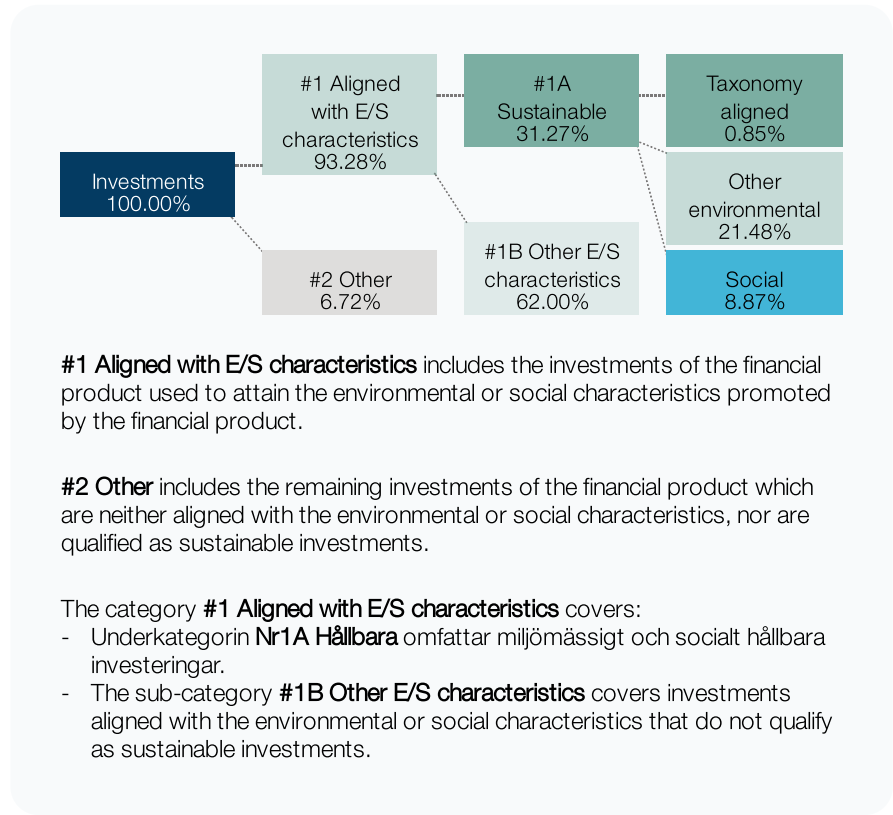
Investments
100.00%

#1 Aligned with E/S characteristics
93.28%

#2 Other
6.72%

#1A Sustainable
31.27%

#1B Other E/S characteristics
62.00%

Taxonomy aligned
0.85%

Other environmental
21.48%

Social
8.87%

**#1 Aligned with E/S characteristics** includes the investments of the financial product used to attain the environmental or social characteristics promoted by the financial product.

**#2 Other** includes the remaining investments of the financial product which are neither aligned with the environmental or social characteristics, nor are qualified as sustainable investments.

The category **#1 Aligned with E/S characteristics** covers:
- Underkategorin **Nr1A Hållbara** omfattar miljömässigt och socialt hållbara investeringar.
- The sub-category **#1B Other E/S characteristics** covers investments aligned with the environmental or social characteristics that do not qualify as sustainable investments.